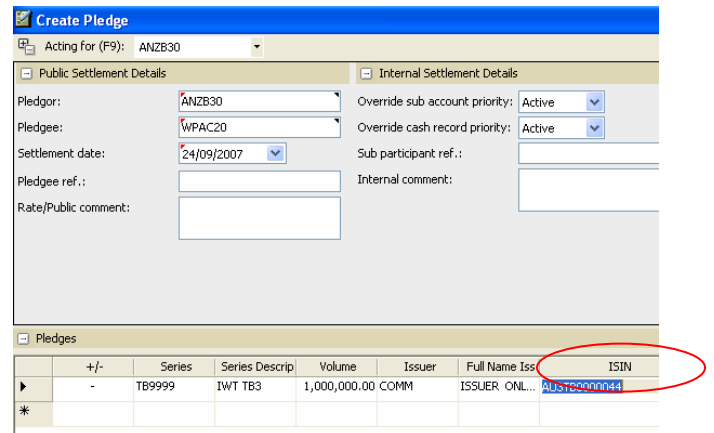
Create Pledge

Acting for (F9): ANZB30

Public Settlement Details

Pledgor: ANZB30

Pledgee: WPAC20

Settlement date: 24/09/2007

Pledgee ref.:

Rate/Public comment:

Internal Settlement Details

Override sub account priority: Active

Override cash record priority: Active

Sub participant ref.:

Internal comment:

Pledges

| | +/- | Series | Series Descrip | Volume | Issuer | Full Name Iss | ISIN |
|---|---|---|---|---|---|---|---|
| ▸ | - | TB9999 | IWT TB3 | 1,000,000.00 | COMM | ISSUER ONL... | AU3TB0000044 |
| * | | | | | | | |